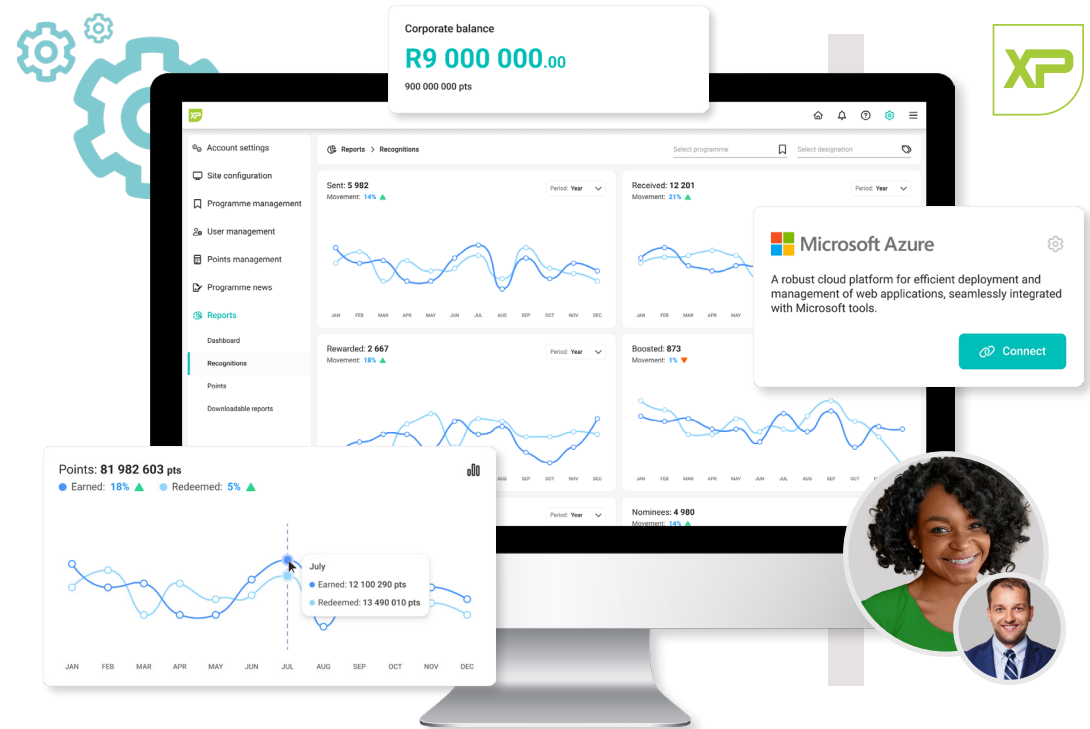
Corporate balance
R9 000 000.00
900 000 000 pts

XP

XP

Account settings
Site configuration
Programme management
User management
Points management
Programme news
Reports
Dashboard
Recognitions
Points
Downloadable reports

Reports > Recognitions
Select programme
Select designation

Sent: 5 982
Movement: 14%
Period: Year
JAN FEB MAR APR MAY JUN JUL AUG SEP OCT NOV DEC

Received: 12 201
Movement: 21%
Period: Year
JAN FEB MAR APR MAY JUN JUL AUG SEP OCT NOV DEC

Rewarded: 2 667
Movement: 18%
Period: Year
JAN FEB MAR APR MAY JUN JUL AUG SEP OCT NOV DEC

Boosted: 873
Movement: 1%
Period: Year
JAN FEB MAR APR MAY JUN JUL AUG SEP OCT NOV DEC

Period: Year

Nominees: 4 980
Movement: 14%

Microsoft Azure
A robust cloud platform for efficient deployment and management of web applications, seamlessly integrated with Microsoft tools.
Connect

Points: 81 982 603 pts
Earned: 18% Redeemed: 5%
July
Earned: 12 100 290 pts
Redeemed: 13 490 010 pts
JAN FEB MAR APR MAY JUN JUL AUG SEP OCT NOV DEC